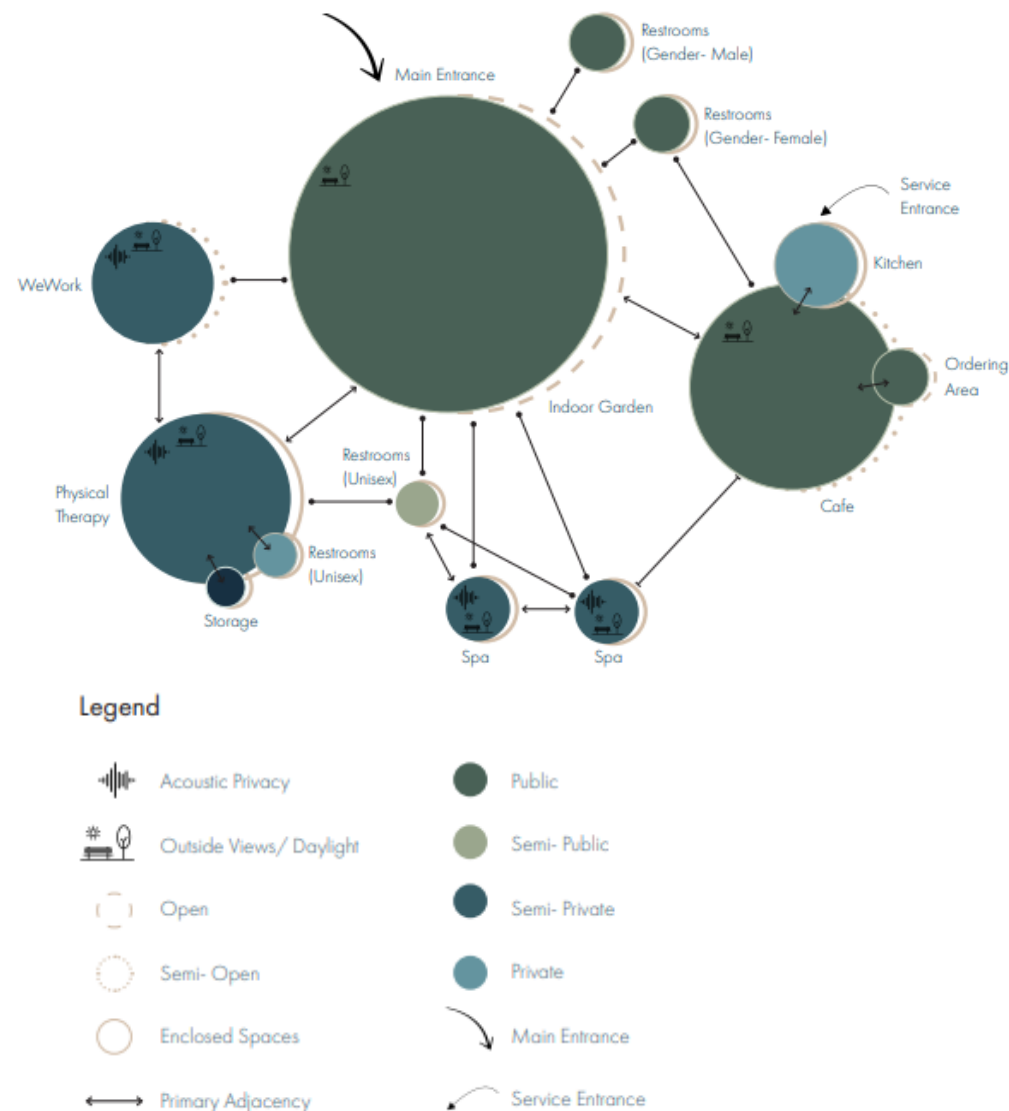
Main Entrance

Restrooms (Gender- Male)

Restrooms (Gender- Female)

Service Entrance

Kitchen

WeWork

Ordering Area

Indoor Garden

Cafe

Restrooms (Unisex)

Physical Therapy

Restrooms (Unisex)

Storage

Spa

Spa

Legend

Acoustic Privacy

Outside Views/ Daylight

Open

Semi- Open

Enclosed Spaces

Primary Adjacency

Public

Semi- Public

Semi- Private

Private

Main Entrance

Service Entrance